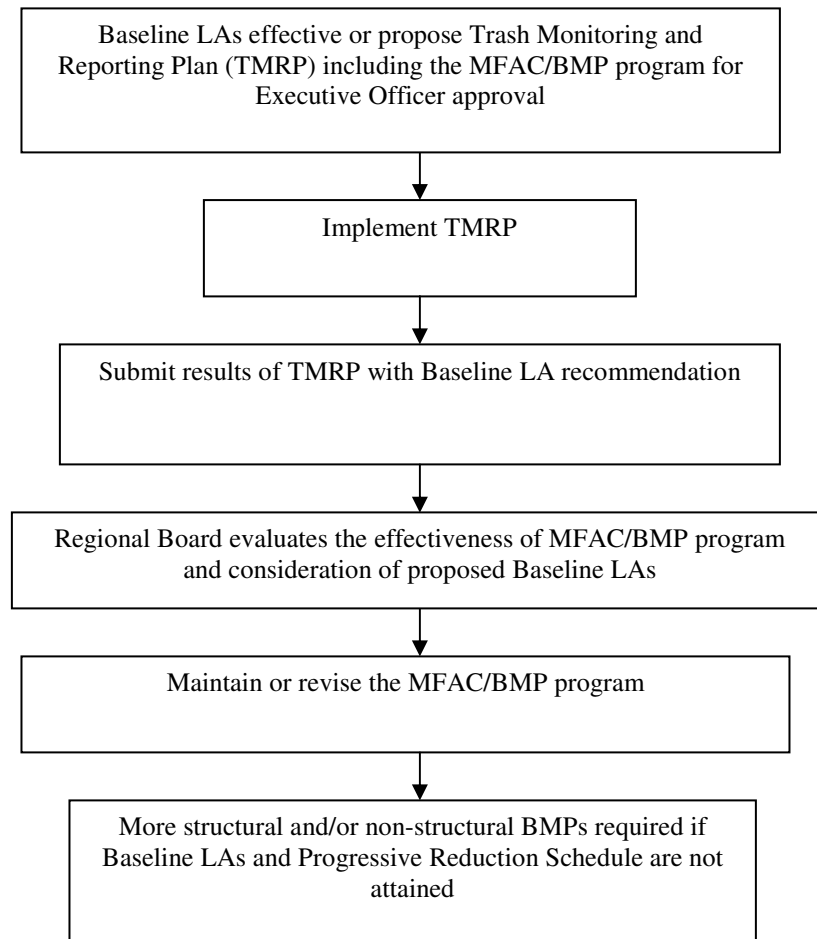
Baseline LAs effective or propose Trash Monitoring and Reporting Plan (TMRP) including the MFAC/BMP program for Executive Officer approval

Implement TMRP

Submit results of TMRP with Baseline LA recommendation

Regional Board evaluates the effectiveness of MFAC/BMP program and consideration of proposed Baseline LAs

Maintain or revise the MFAC/BMP program

More structural and/or non-structural BMPs required if Baseline LAs and Progressive Reduction Schedule are not attained